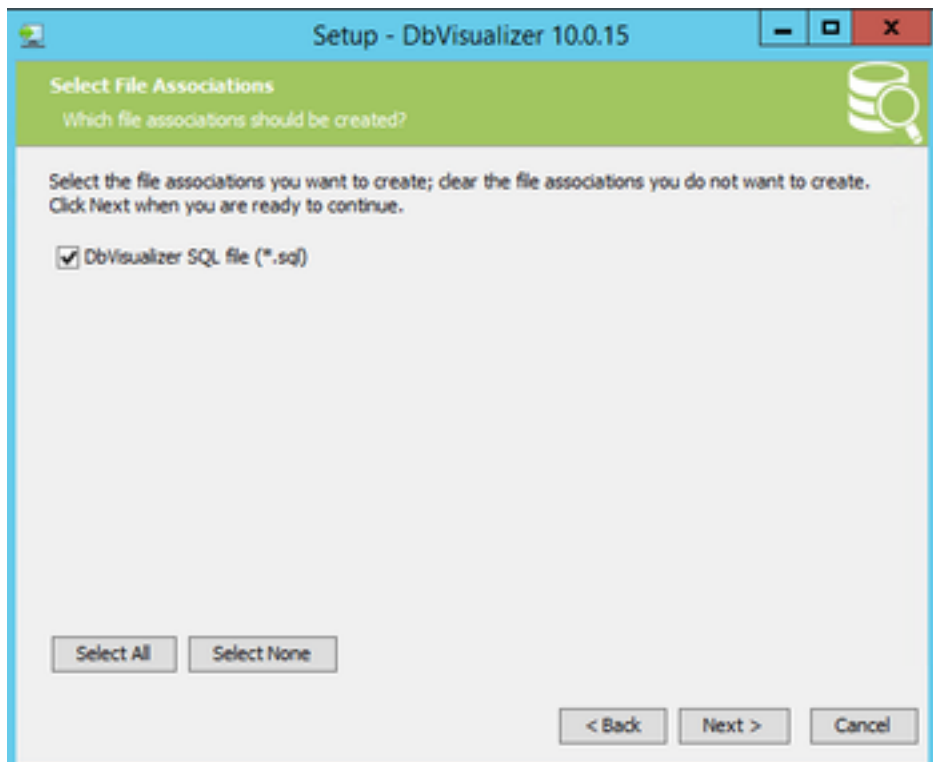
Setup - DbVisualizer 10.0.15

Select File Associations
Which file associations should be created?

Select the file associations you want to create; clear the file associations you do not want to create. Click Next when you are ready to continue.

DbVisualizer SQL file (*.sql)

Select All
Select None

< Back
Next >
Cancel